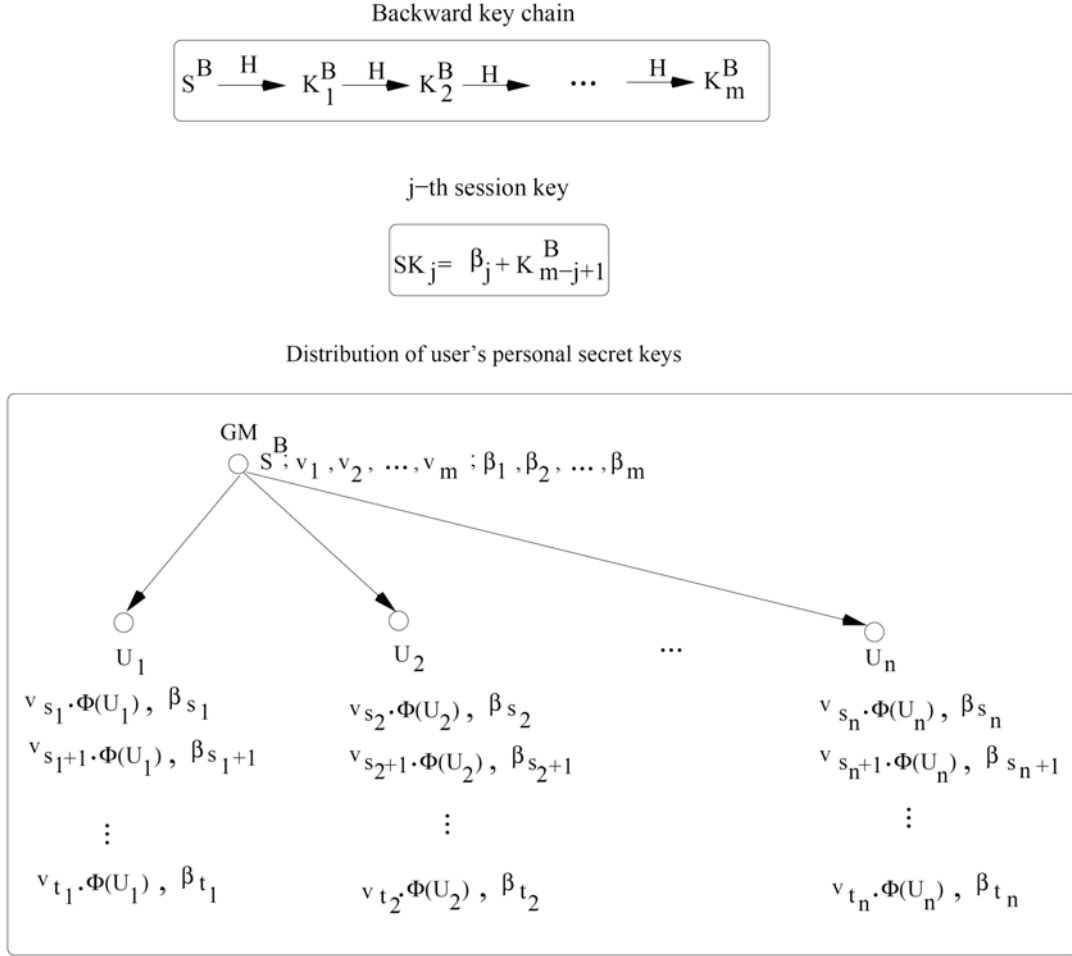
Backward key chain

$S^B \xrightarrow{H} K_1^B \xrightarrow{H} K_2^B \xrightarrow{H} \cdots \xrightarrow{H} K_m^B$

j−th session key

$SK_j = \beta_j + K_{m-j+1}^B$

Distribution of user's personal secret keys

GM $S^B; v_1, v_2, \ldots, v_m; \beta_1, \beta_2, \ldots, \beta_m$

$U_1$

$v_{s_1} \cdot \Phi(U_1)$, $\beta_{s_1}$

$v_{s_1+1} \cdot \Phi(U_1)$, $\beta_{s_1+1}$

$\vdots$

$v_{t_1} \cdot \Phi(U_1)$, $\beta_{t_1}$

$U_2$

$v_{s_2} \cdot \Phi(U_2)$, $\beta_{s_2}$

$v_{s_2+1} \cdot \Phi(U_2)$, $\beta_{s_2+1}$

$\vdots$

$v_{t_2} \cdot \Phi(U_2)$, $\beta_{t_2}$

...

$U_n$

$v_{s_n} \cdot \Phi(U_n)$, $\beta_{s_n}$

$v_{s_n+1} \cdot \Phi(U_n)$, $\beta_{s_n+1}$

$\vdots$

$v_{t_n} \cdot \Phi(U_n)$, $\beta_{t_n}$